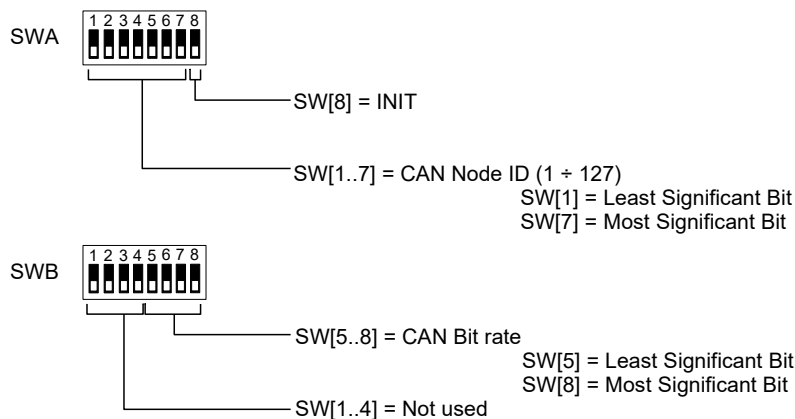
SWA
1 2 3 4 5 6 7 8

SW[8] = INIT

SW[1..7] = CAN Node ID (1 ÷ 127)
SW[1] = Least Significant Bit
SW[7] = Most Significant Bit

SWB
1 2 3 4 5 6 7 8

SW[5..8] = CAN Bit rate
SW[5] = Least Significant Bit
SW[8] = Most Significant Bit

SW[1..4] = Not used